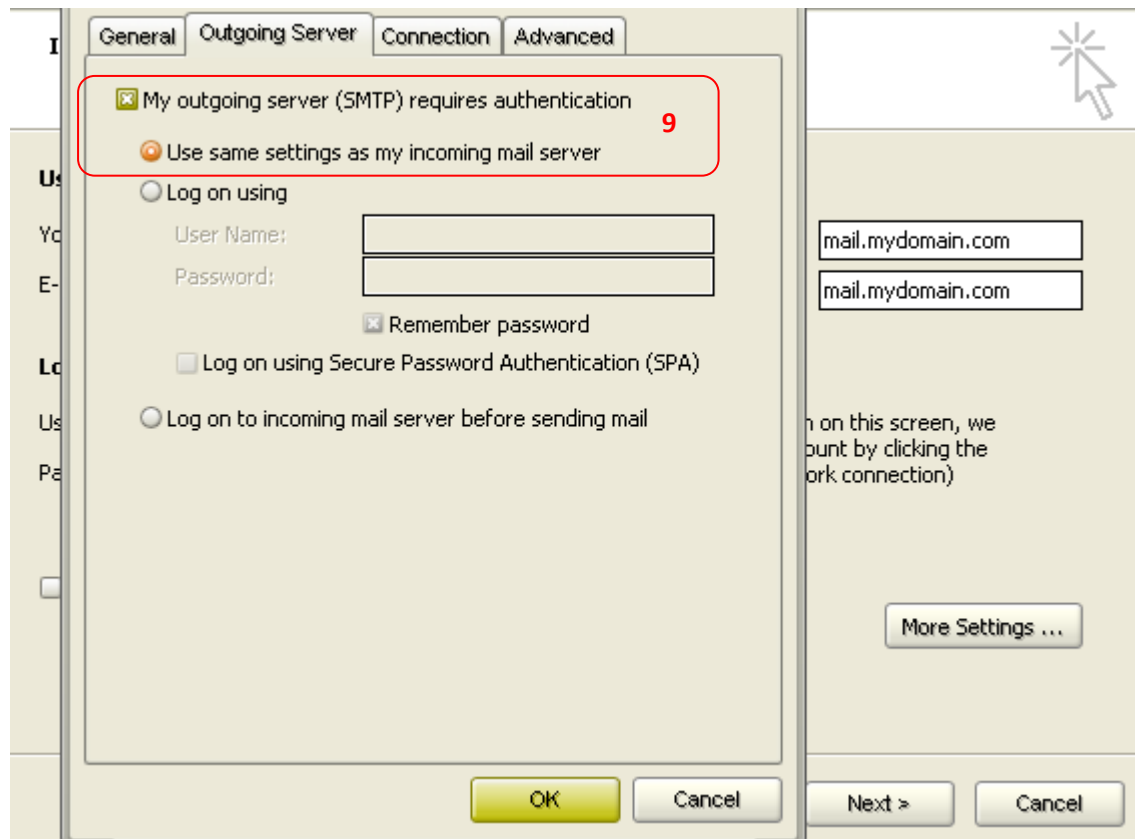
I

General | Outgoing Server | Connection | Advanced

My outgoing server (SMTP) requires authentication

9

Use same settings as my incoming mail server

Log on using

User Name:

Password:

Remember password

Log on using Secure Password Authentication (SPA)

Log on to incoming mail server before sending mail

OK

Cancel

Us

Yo

E-

Lo

Us

Pa

mail.mydomain.com

mail.mydomain.com

n on this screen, we
ount by clicking the
ork connection)

More Settings ...

Next >

Cancel